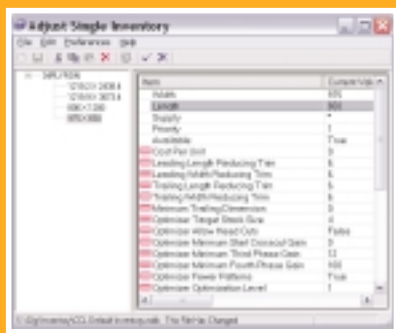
Adjust Single Inventory

File Edit Preferences Help

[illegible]
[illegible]
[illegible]
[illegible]
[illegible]

| Item | Current Val |
|---|---|
| Width | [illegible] |
| Length | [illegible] |
| Supply | * |
| Priority | 1 |
| Available | True |
| Cost Per Unit | 0 |
| Leading Length Reducing Trim | 6 |
| Leading Width Reducing Trim | 6 |
| Trailing Length Reducing Trim | 6 |
| Trailing Width Reducing Trim | 6 |
| Minimum Trailing Dimension | 0 |
| Optimizer Target Stack Size | 4 |
| Optimizer Allow Head Cuts | False |
| Optimizer Minimum Start Crosscut Gain | 0 |
| Optimizer Minimum Third Phase Gain | 12 |
| Optimizer Minimum Fourth Phase Gain | 100 |
| Optimizer Power Patterns | True |
| Optimizer Optimization Level | 1 |

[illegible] File Not Changed